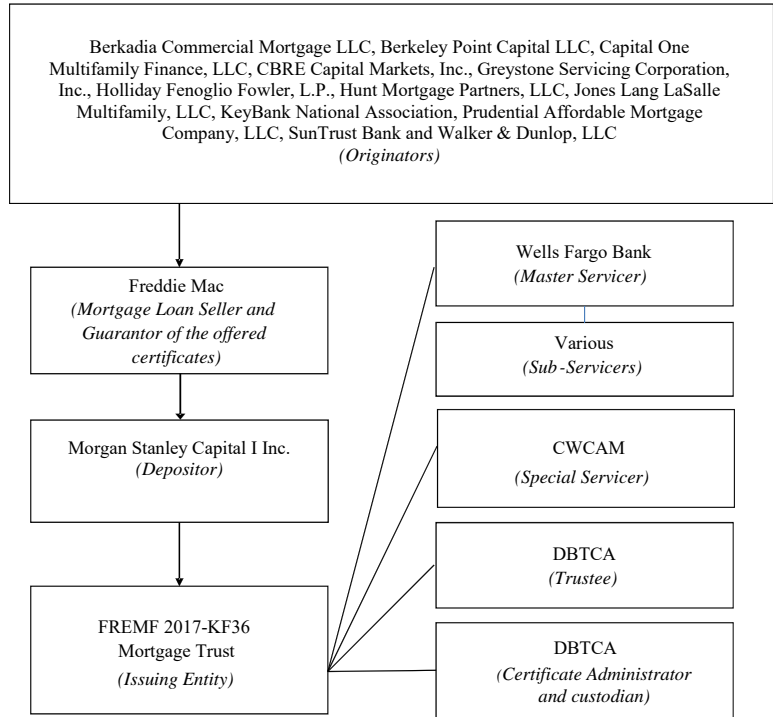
Berkadia Commercial Mortgage LLC, Berkeley Point Capital LLC, Capital One Multifamily Finance, LLC, CBRE Capital Markets, Inc., Greystone Servicing Corporation, Inc., Holliday Fenoglio Fowler, L.P., Hunt Mortgage Partners, LLC, Jones Lang LaSalle Multifamily, LLC, KeyBank National Association, Prudential Affordable Mortgage Company, LLC, SunTrust Bank and Walker & Dunlop, LLC
(Originators)

Freddie Mac
(Mortgage Loan Seller and Guarantor of the offered certificates)

Morgan Stanley Capital I Inc.
(Depositor)

FREMF 2017-KF36 Mortgage Trust
(Issuing Entity)

Wells Fargo Bank
(Master Servicer)

Various
(Sub-Servicers)

CWCAM
(Special Servicer)

DBTCA
(Trustee)

DBTCA
(Certificate Administrator and custodian)